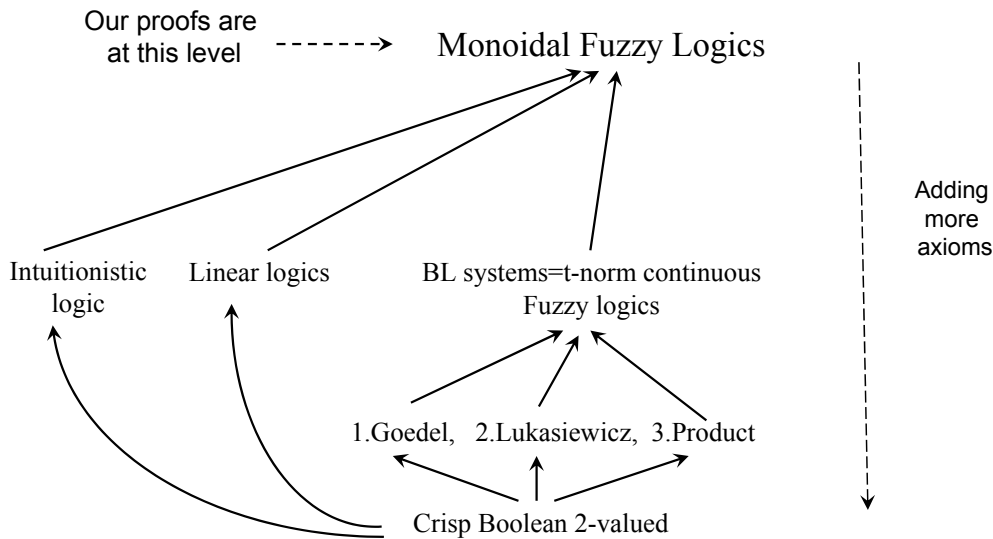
Our proofs are at this level

Monoidal Fuzzy Logics

Adding more axioms

Intuitionistic logic

Linear logics

BL systems=t-norm continuous Fuzzy logics

1.Goedel, 2.Lukasiewicz, 3.Product

Crisp Boolean 2-valued